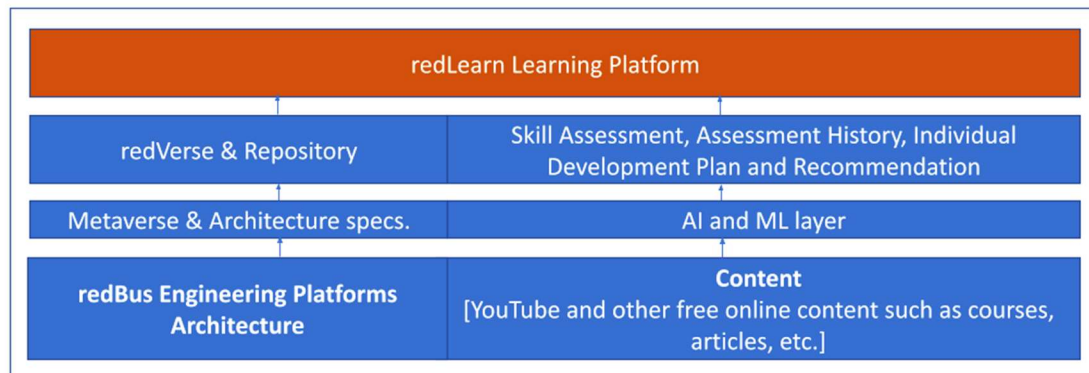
redLearn Learning Platform

redVerse & Repository

Skill Assessment, Assessment History, Individual Development Plan and Recommendation

Metaverse & Architecture specs.

AI and ML layer

**redBus Engineering Platforms Architecture**

**Content**
[YouTube and other free online content such as courses, articles, etc.]